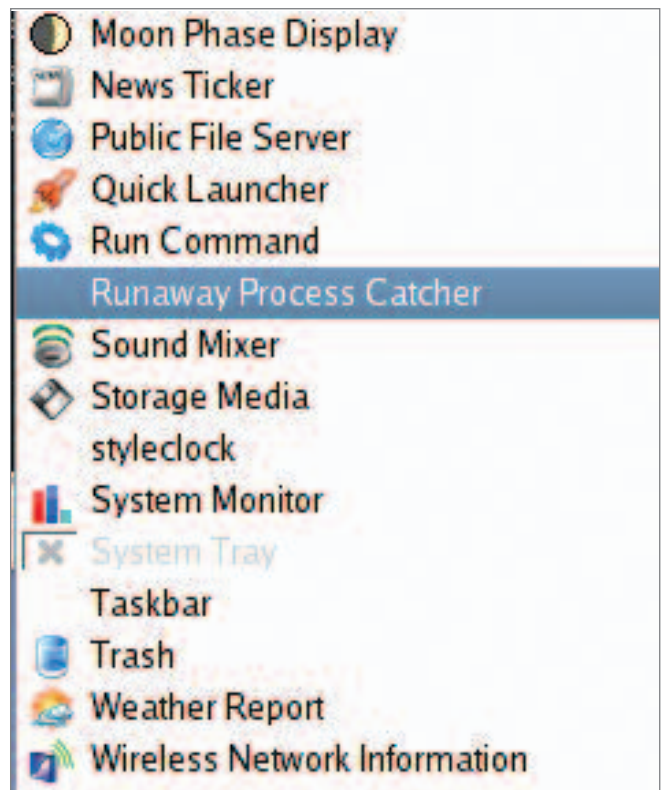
Moon Phase Display
News Ticker
Public File Server
Quick Launcher
Run Command
Runaway Process Catcher
Sound Mixer
Storage Media
styleclock
System Monitor
System Tray
Taskbar
Trash
Weather Report
Wireless Network Information